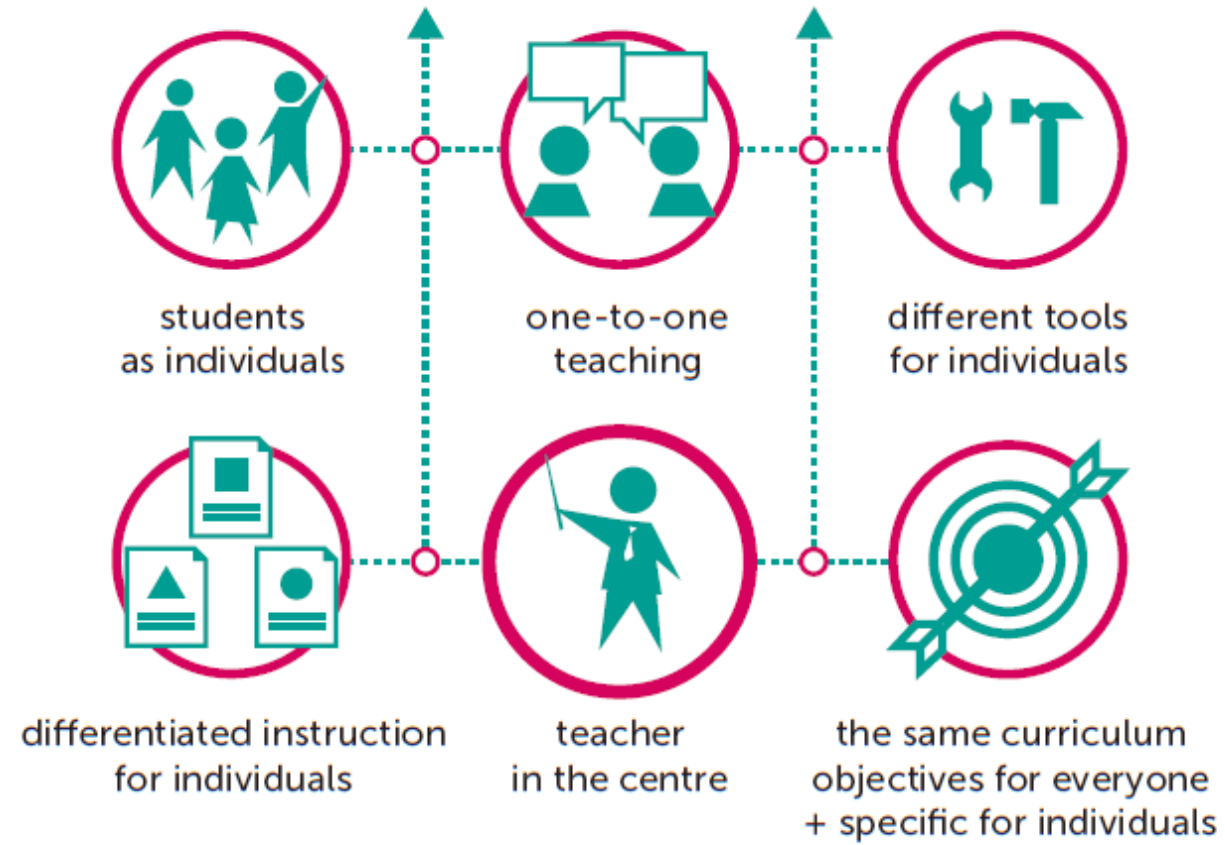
students
as individuals

one-to-one
teaching

different tools
for individuals

differentiated instruction
for individuals

teacher
in the centre

the same curriculum
objectives for everyone
+ specific for individuals